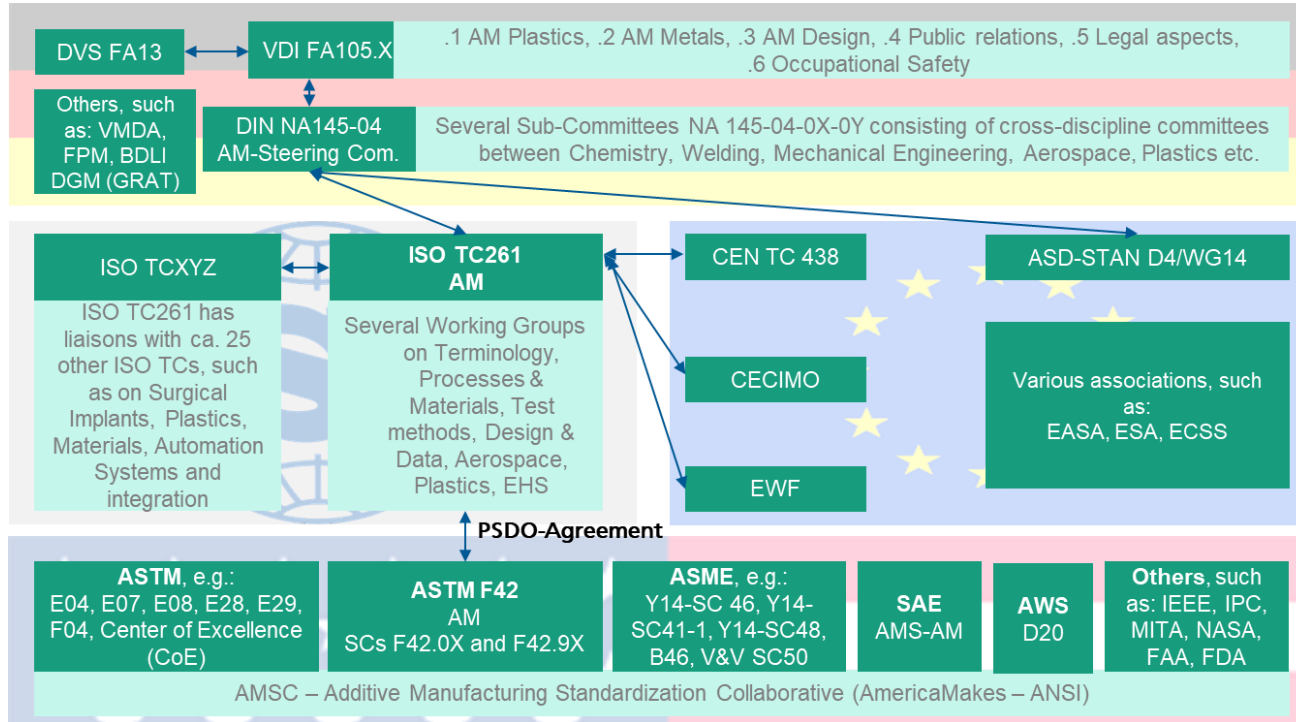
DVS FA13

VDI FA105.X

.1 AM Plastics, .2 AM Metals, .3 AM Design, .4 Public relations, .5 Legal aspects, .6 Occupational Safety

Others, such as: VMDA, FPM, BDLI DGM (GRAT)

DIN NA145-04 AM-Steering Com.

Several Sub-Committees NA 145-04-0X-0Y consisting of cross-discipline committees between Chemistry, Welding, Mechanical Engineering, Aerospace, Plastics etc.

ISO TCXYZ

ISO TC261 has liaisons with ca. 25 other ISO TCs, such as on Surgical Implants, Plastics, Materials, Automation Systems and integration

ISO TC261 AM

Several Working Groups on Terminology, Processes & Materials, Test methods, Design & Data, Aerospace, Plastics, EHS

CEN TC 438

ASD-STAN D4/WG14

CECIMO

Various associations, such as: EASA, ESA, ECSS

EWF

PSDO-Agreement

ASTM, e.g.: E04, E07, E08, E28, E29, F04, Center of Excellence (CoE)

ASTM F42 AM SCs F42.0X and F42.9X

ASME, e.g.: Y14-SC 46, Y14-SC41-1, Y14-SC48, B46, V&V SC50

SAE AMS-AM

AWS D20

Others, such as: IEEE, IPC, MITA, NASA, FAA, FDA

AMSC – Additive Manufacturing Standardization Collaborative (AmericaMakes – ANSI)